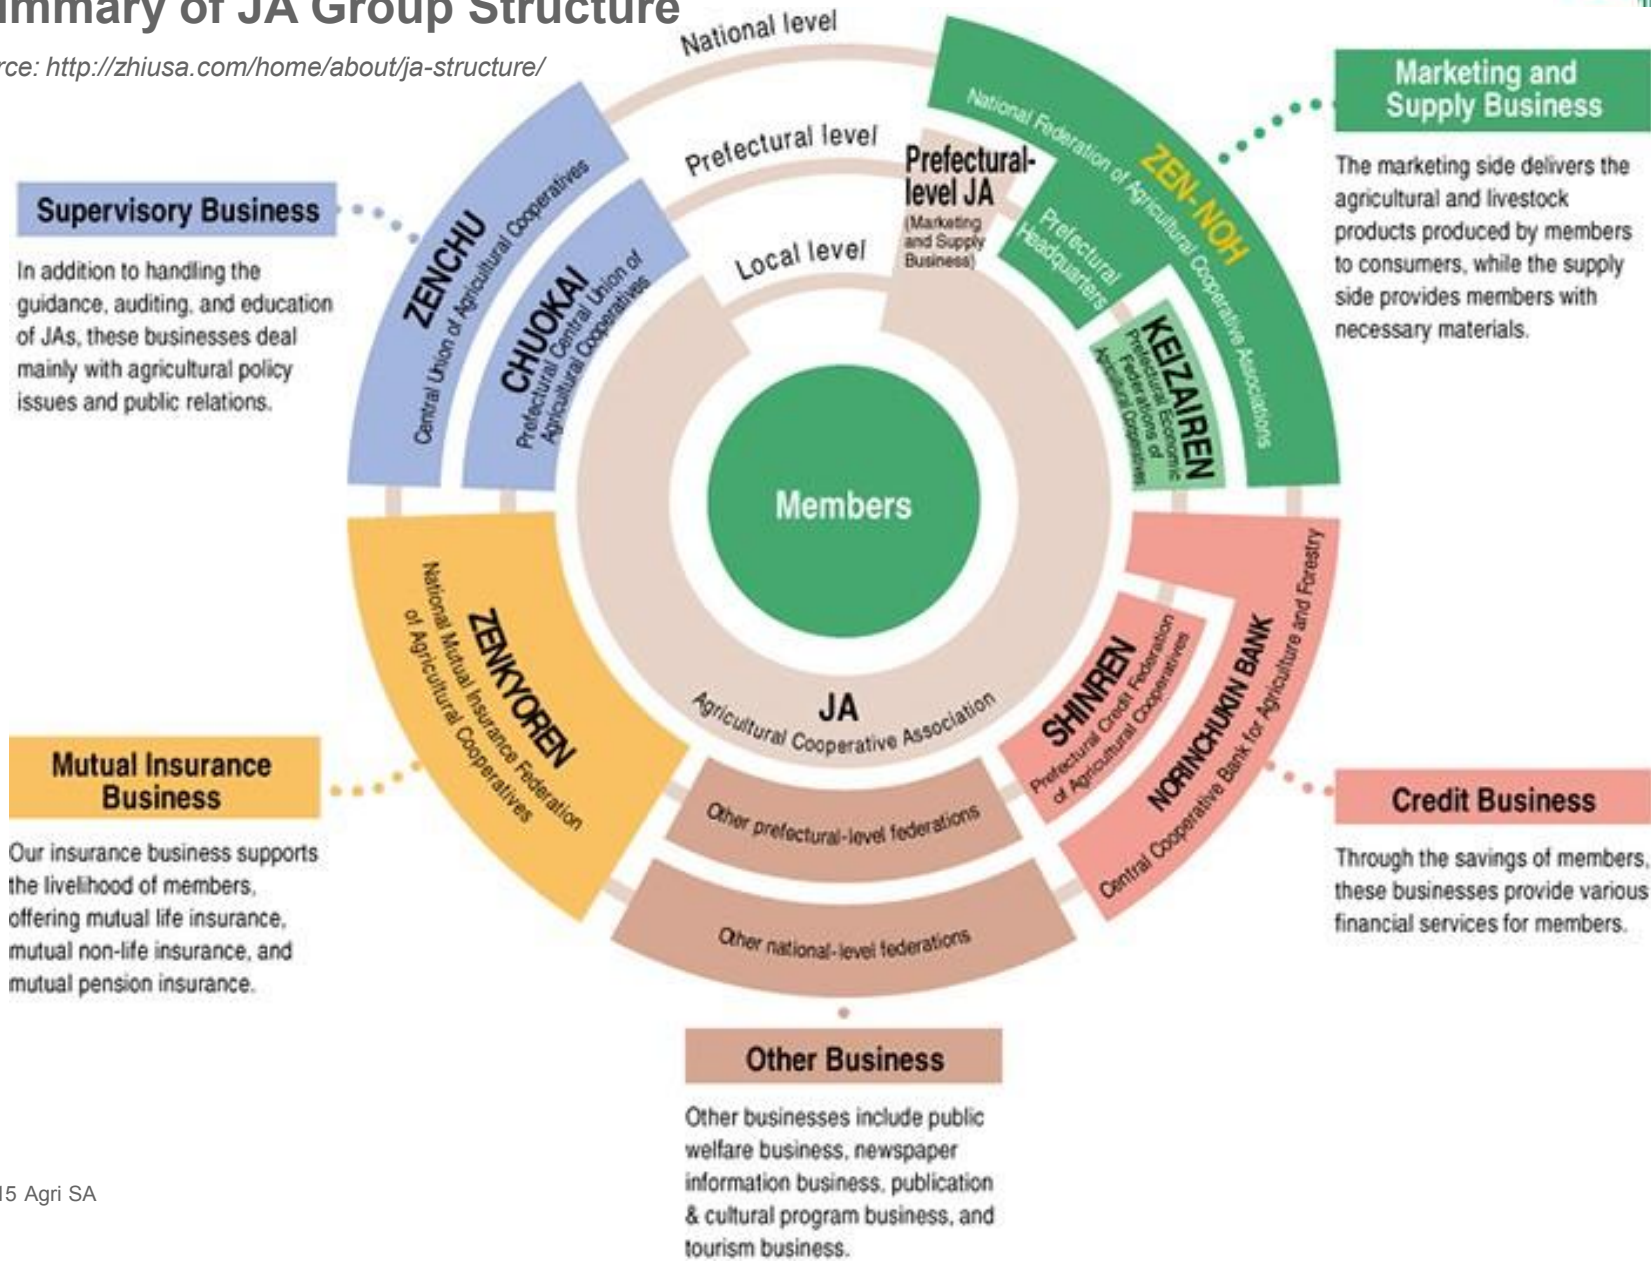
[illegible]mmary of JA Group Structure

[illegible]rce: http://zhiusa.com/home/about/ja-structure/

National level

Prefectural level

Local level

Supervisory Business

In addition to handling the guidance, auditing, and education of JAs, these businesses deal mainly with agricultural policy issues and public relations.

ZENCHU
Central Union of Agricultural Cooperatives

CHUOKAI
Prefectural Central Union of Agricultural Cooperatives

Prefectural-level JA
(Marketing and Supply Business)

ZEN-NOH
National Federation of Agricultural Cooperative Associations

Prefectural Headquarters

KEIZAIREN
Prefectural Economic Federations of Agricultural Cooperatives

Marketing and Supply Business

The marketing side delivers the agricultural and livestock products produced by members to consumers, while the supply side provides members with necessary materials.

Members

JA
Agricultural Cooperative Association

ZENKYOREN
National Mutual Insurance Federation of Agricultural Cooperatives

SHINREN
Prefectural Credit Federation of Agricultural Cooperatives

NORINCHUKIN BANK
Central Cooperative Bank for Agriculture and Forestry

Other prefectural-level federations

Other national-level federations

Mutual Insurance Business

Our insurance business supports the livelihood of members, offering mutual life insurance, mutual non-life insurance, and mutual pension insurance.

Credit Business

Through the savings of members, these businesses provide various financial services for members.

Other Business

Other businesses include public welfare business, newspaper information business, publication & cultural program business, and tourism business.

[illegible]15 Agri SA